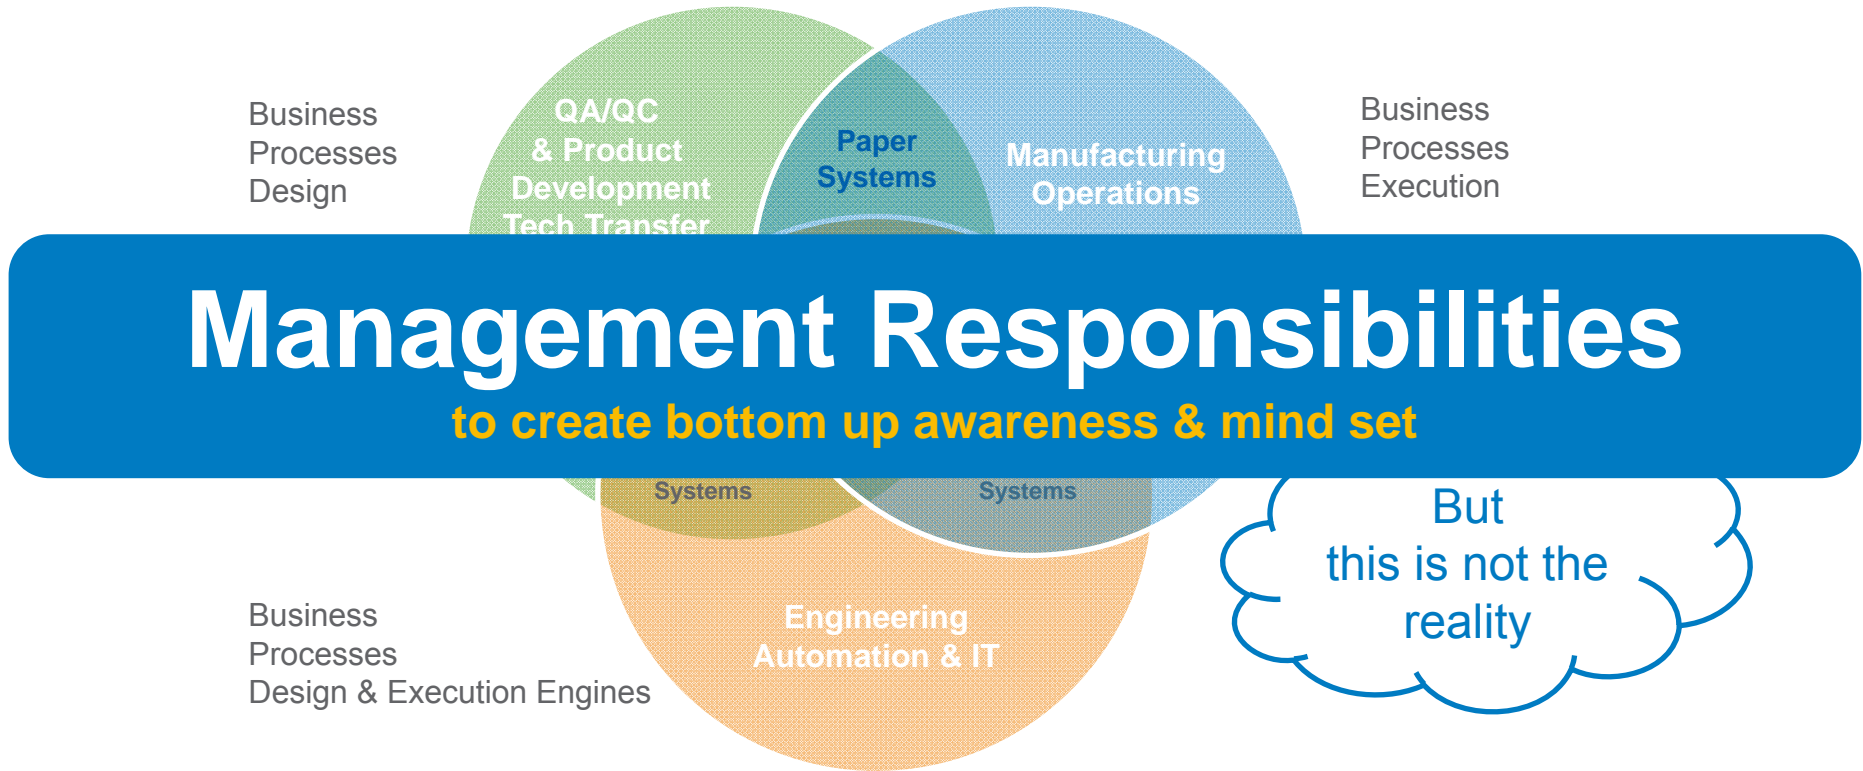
Business
Processes
Design

QA/QC
& Product
Development
Tech Transfer

Paper
Systems

Manufacturing
Operations

Business
Processes
Execution

Management Responsibilities
to create bottom up awareness & mind set

Systems

Systems

But
this is not the
reality

Business
Processes
Design & Execution Engines

Engineering
Automation & IT